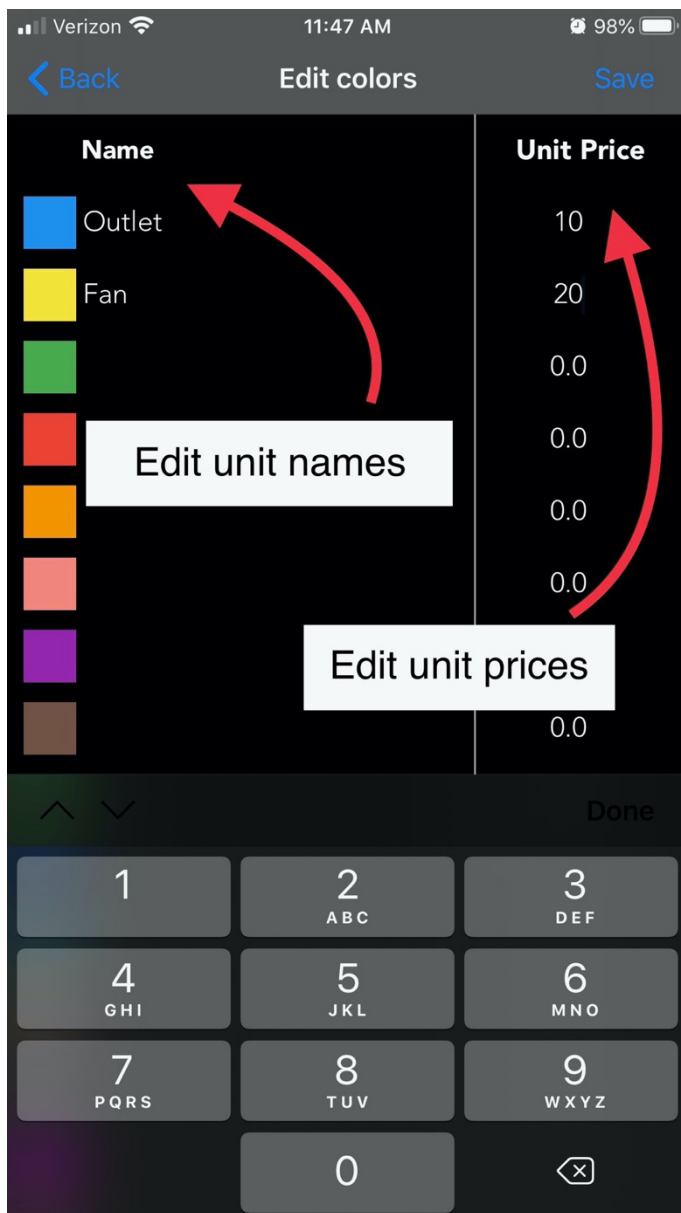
Verizon 11:47 AM 98%

Back Edit colors Save

| Name | Unit Price |
|---|---|
| Outlet | 10 |
| Fan | 20 |
| | 0.0 |
| | 0.0 |
| | 0.0 |
| | 0.0 |
| | |
| | 0.0 |

Edit unit names

Edit unit prices

Done

1
2 ABC
3 DEF
4 GHI
5 JKL
6 MNO
7 PQRS
8 TUV
9 WXYZ
0